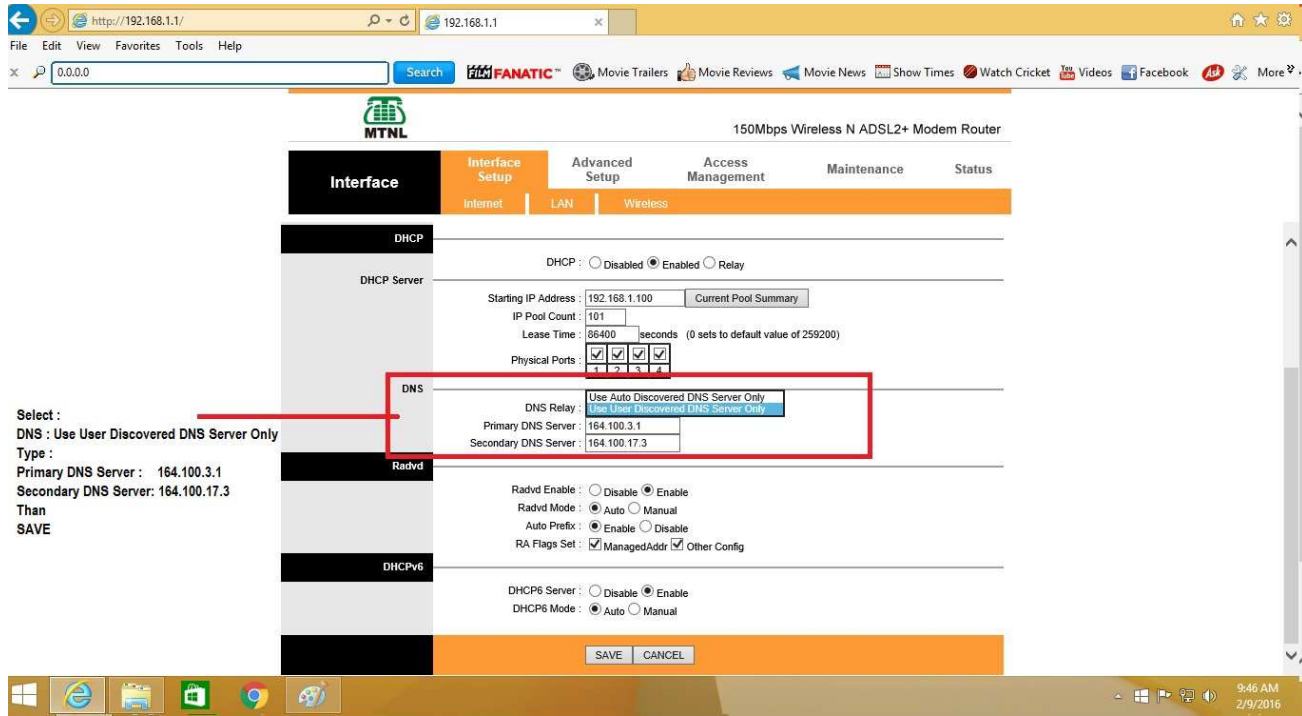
http://192.168.1.1/
192.168.1.1
File Edit View Favorites Tools Help
0.0.0.0
Search
FILM FANATIC™ Movie Trailers Movie Reviews Movie News Show Times Watch Cricket Videos Facebook More

MTNL
150Mbps Wireless N ADSL2+ Modem Router

Interface
Interface Setup
Advanced Setup
Access Management
Maintenance
Status
Internet LAN Wireless

DHCP
DHCP : Disabled Enabled Relay

DHCP Server
Starting IP Address : 192.168.1.100 Current Pool Summary
IP Pool Count : 101
Lease Time : 86400 seconds (0 sets to default value of 259200)
Physical Ports : 1 2 3 4

DNS
DNS Relay : Use Auto Discovered DNS Server Only
Use User Discovered DNS Server Only
Primary DNS Server : 164.100.3.1
Secondary DNS Server : 164.100.17.3

Select :
DNS : Use User Discovered DNS Server Only
Type :
Primary DNS Server : 164.100.3.1
Secondary DNS Server: 164.100.17.3
Than
SAVE

Radvd
Radvd Enable : Disable Enable
Radvd Mode : Auto Manual
Auto Prefix : Enable Disable
RA Flags Set : ManagedAddr Other Config

DHCPv6
DHCP6 Server : Disable Enable
DHCP6 Mode : Auto Manual

SAVE CANCEL

9:46 AM
2/9/2016